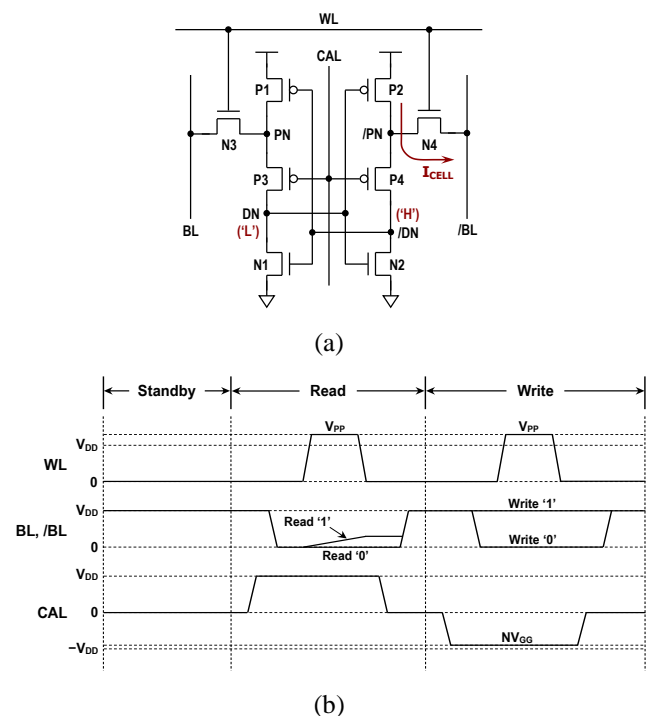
WL
CAL
P1
P2
BL
N3
PN
/PN
N4
$I_{CELL}$
P3
P4
DN
('H')
('L')
/DN
/BL
N1
N2

(a)

Standby
Read
Write

$V_{PP}$
$V_{PP}$
$V_{DD}$
WL
0

$V_{DD}$
Write '1'
Read '1'
BL, /BL
0
Write '0'
Read '0'

$V_{DD}$
CAL
0
$NV_{GG}$
$-V_{DD}$

(b)